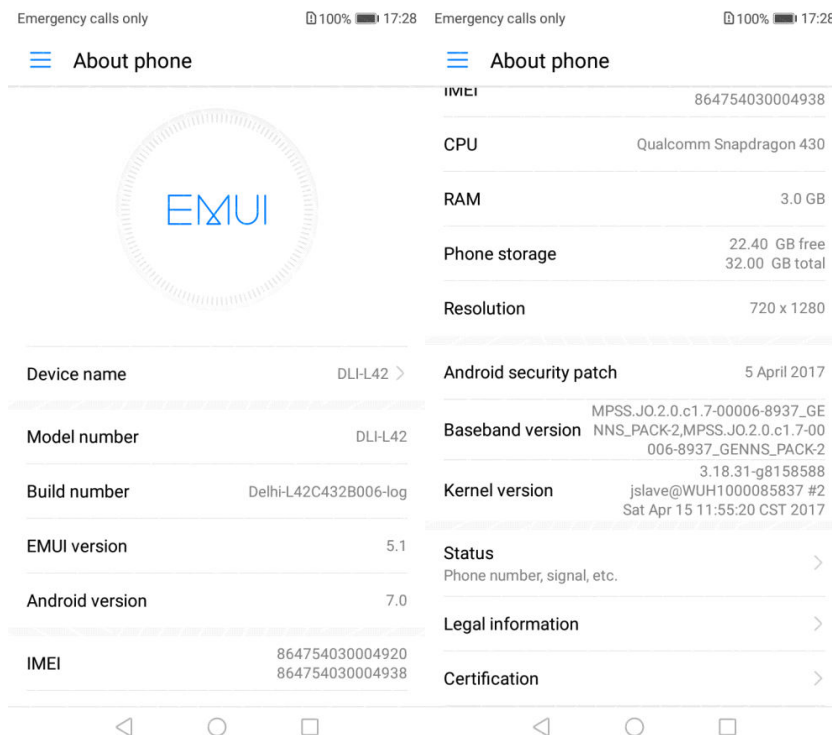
Emergency calls only

100% 17:28

About phone

EMUI

Device name DLI-L42

Model number DLI-L42

Build number Delhi-L42C432B006-log

EMUI version 5.1

Android version 7.0

IMEI 864754030004920 864754030004938

Emergency calls only

100% 17:28

About phone

IMEI 864754030004938

CPU Qualcomm Snapdragon 430

RAM 3.0 GB

Phone storage 22.40 GB free 32.00 GB total

Resolution 720 x 1280

Android security patch 5 April 2017

Baseband version MPSS.JO.2.0.c1.7-00006-8937_GENNS_PACK-2,MPSS.JO.2.0.c1.7-00006-8937_GENNS_PACK-2

Kernel version 3.18.31-g8158588 jslave@WUH1000085837 #2 Sat Apr 15 11:55:20 CST 2017

Status
Phone number, signal, etc.

Legal information

Certification